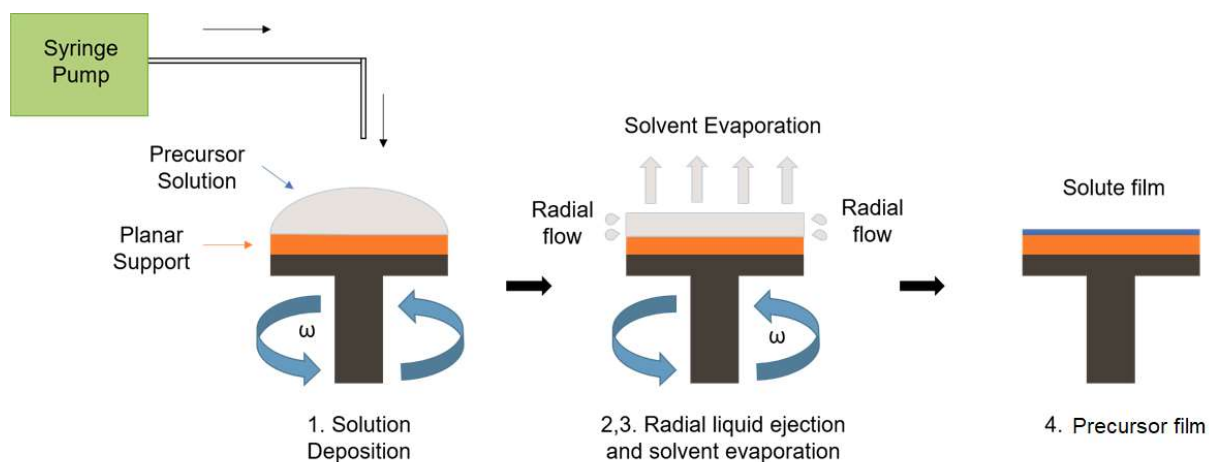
Syringe Pump

Precursor Solution

Planar Support

ω

1. Solution Deposition

Solvent Evaporation

Radial flow

Radial flow

ω

2,3. Radial liquid ejection and solvent evaporation

Solute film

4. Precursor film